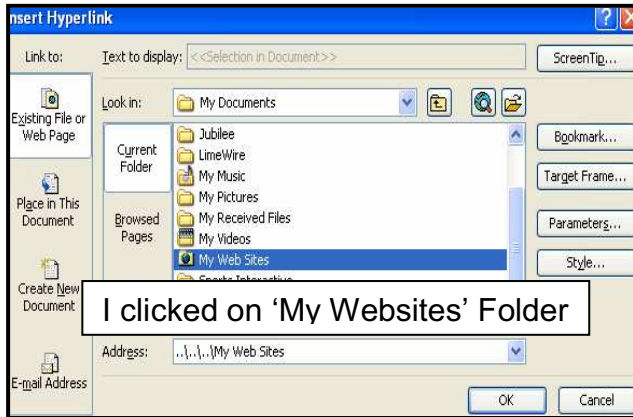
nsert Hyperlink

Link to:

Existing File or Web Page

Place in This Document

Create New Document

E-mail Address

Text to display: <<Selection in Document>>

ScreenTip...

Look in: My Documents

Current Folder

Browsed Pages

Jubilee
LimeWire
My Music
My Pictures
My Received Files
My Videos
My Web Sites
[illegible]

Bookmark...

Target Frame...

Parameters...

Style...

I clicked on 'My Websites' Folder

Address: ..\..\..\My Web Sites

OK

Cancel